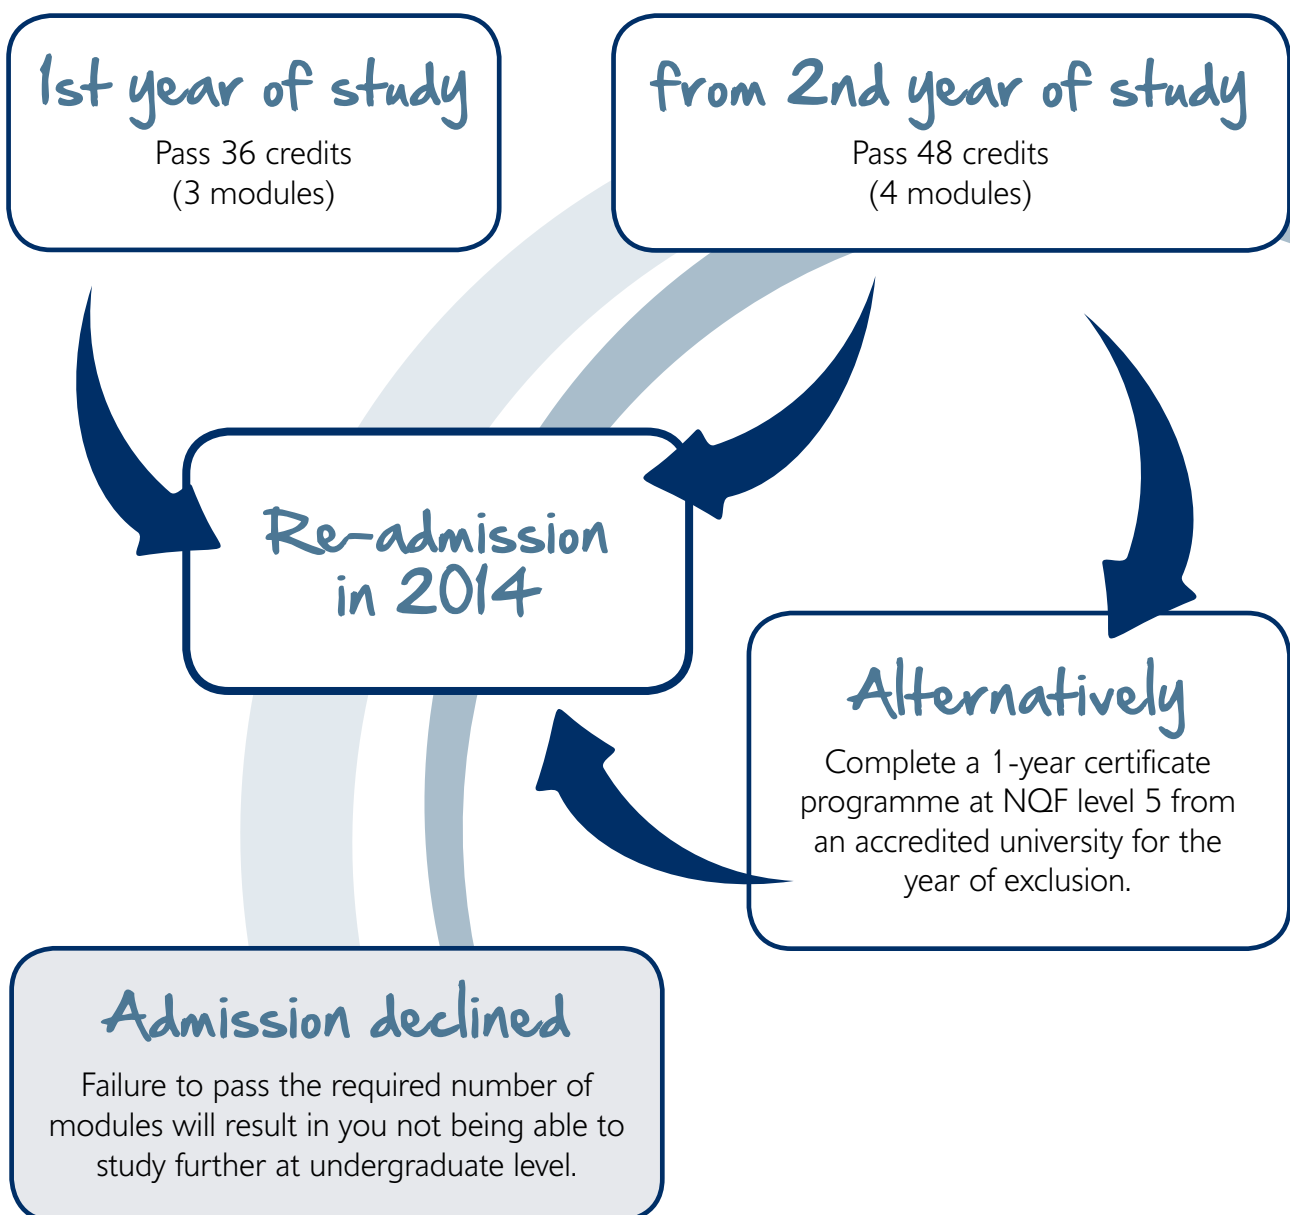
1st year of study
Pass 36 credits
(3 modules)

from 2nd year of study
Pass 48 credits
(4 modules)

Re-admission in 2014

Alternatively
Complete a 1-year certificate programme at NQF level 5 from an accredited university for the year of exclusion.

Admission declined
Failure to pass the required number of modules will result in you not being able to study further at undergraduate level.